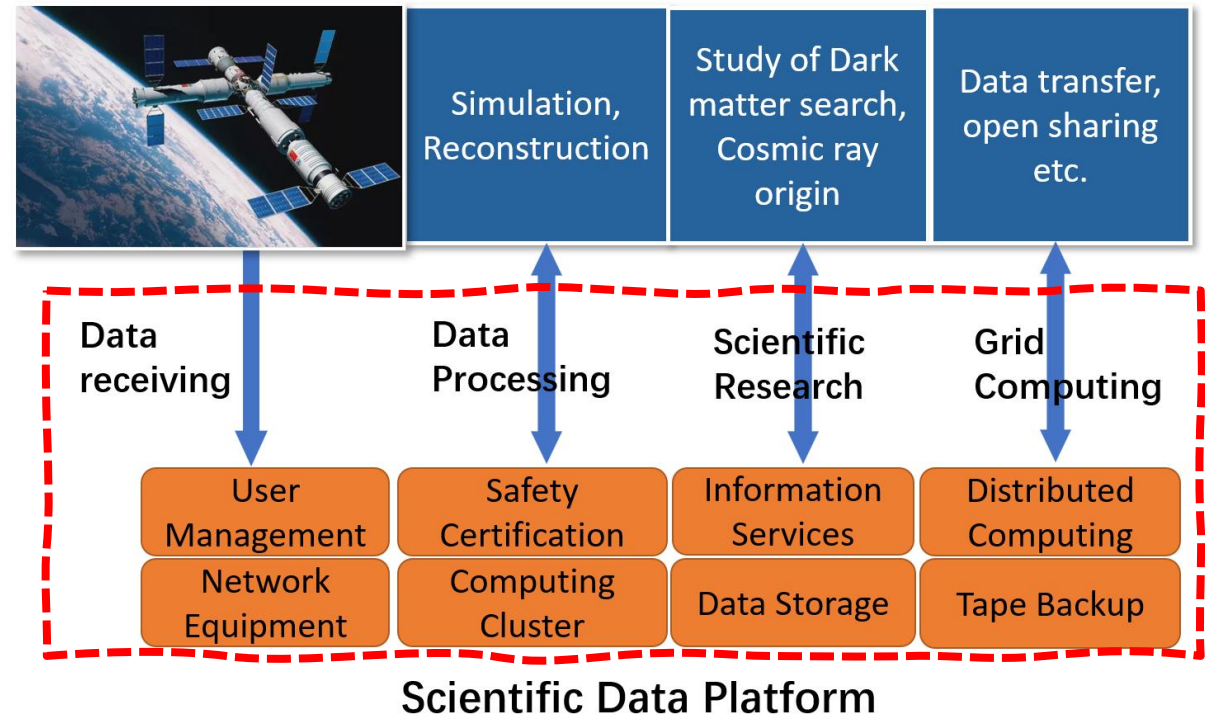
Simulation, Reconstruction

Study of Dark matter search, Cosmic ray origin

Data transfer, open sharing etc.

Data receiving

Data Processing

Scientific Research

Grid Computing

User Management

Safety Certification

Information Services

Distributed Computing

Network Equipment

Computing Cluster

Data Storage

Tape Backup

Scientific Data Platform